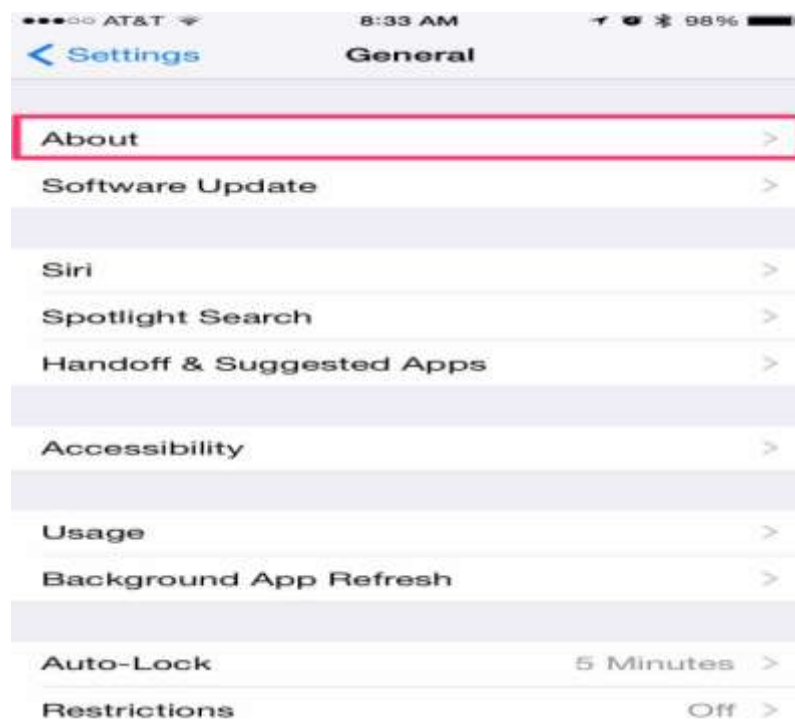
●●●○○ AT&T 8:33 AM 98%

< Settings General

About >

Software Update >

Siri >

Spotlight Search >

Handoff & Suggested Apps >

Accessibility >

Usage >

Background App Refresh >

Auto-Lock 5 Minutes >

Restrictions Off >